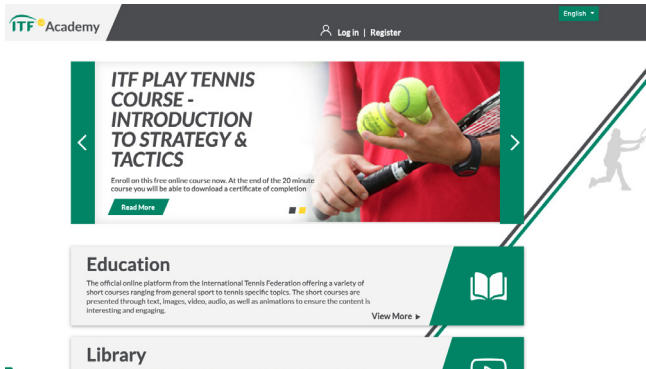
ITF Academy

Log in | Register

English

ITF PLAY TENNIS COURSE - INTRODUCTION TO STRATEGY & TACTICS

Enroll on this free online course now. At the end of the 20 minute course you will be able to download a certificate of completion

Read More

Education

The official online platform from the International Tennis Federation offering a variety of short courses ranging from general sport to tennis specific topics. The short courses are presented through text, images, video, audio, as well as animations to ensure the content is interesting and engaging.

View More ►

Library